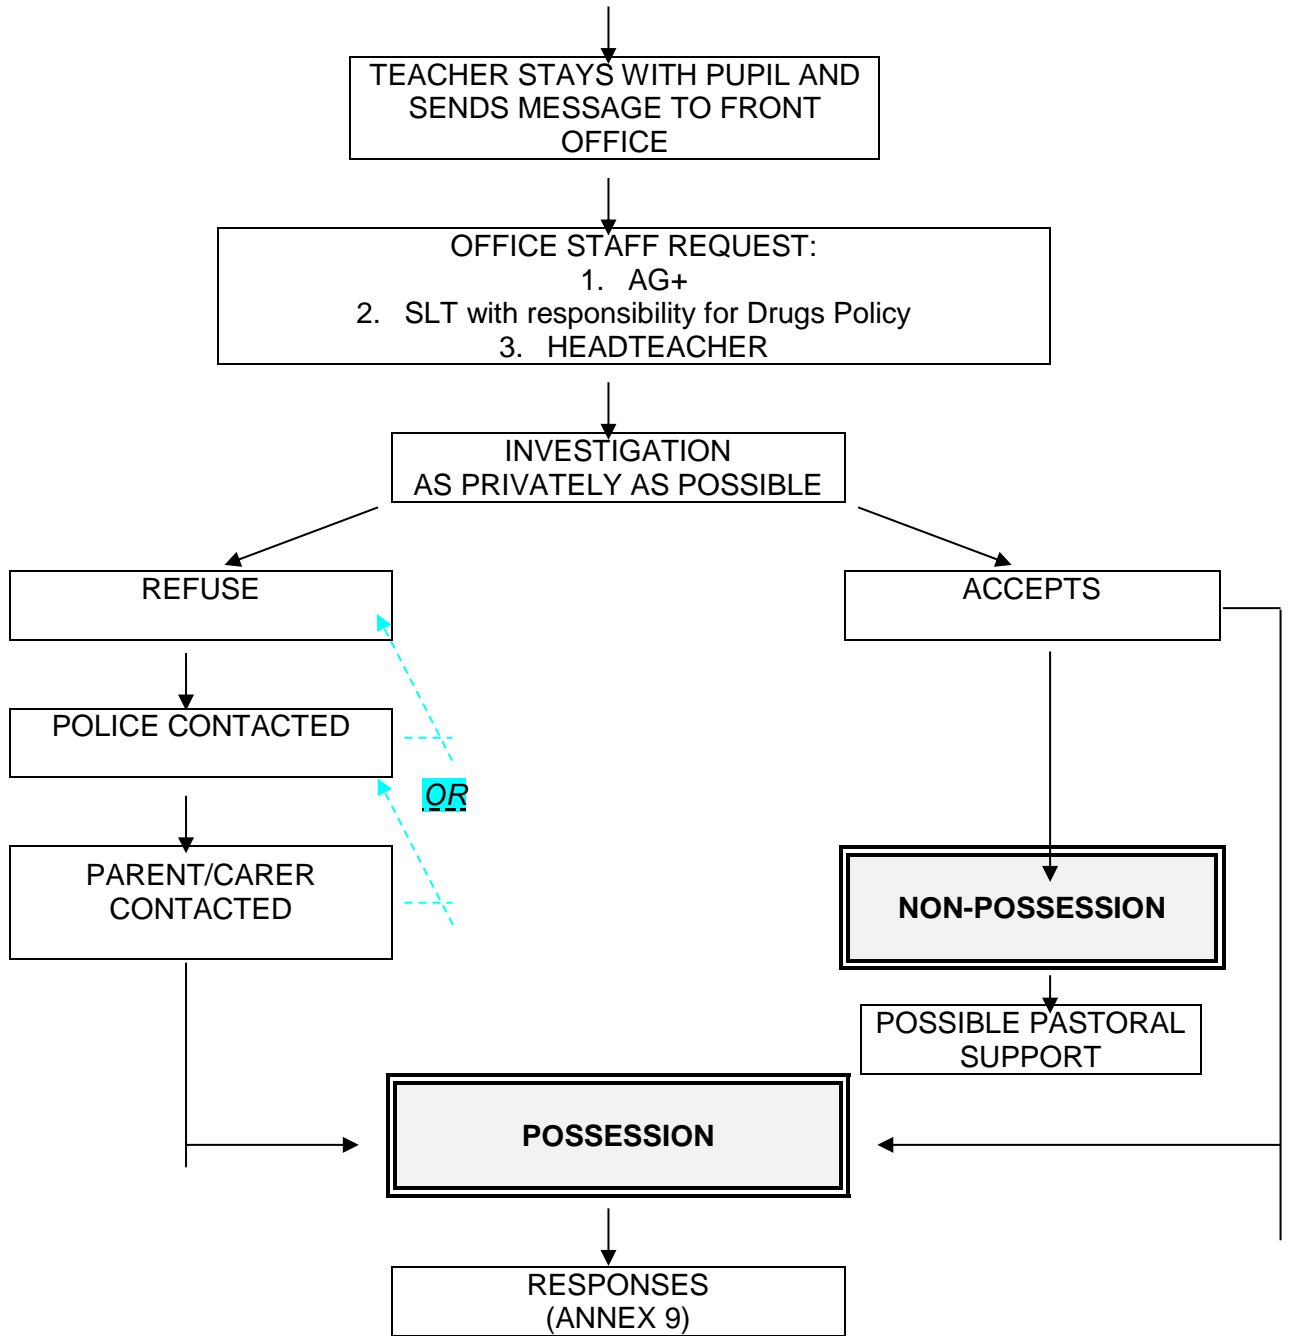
TEACHER STAYS WITH PUPIL AND SENDS MESSAGE TO FRONT OFFICE

OFFICE STAFF REQUEST:
1. AG+
2. SLT with responsibility for Drugs Policy
3. HEADTEACHER

INVESTIGATION
AS PRIVATELY AS POSSIBLE

REFUSE

ACCEPTS

POLICE CONTACTED

OR

PARENT/CARER CONTACTED

NON-POSSESSION

POSSIBLE PASTORAL SUPPORT

POSSESSION

RESPONSES
(ANNEX 9)